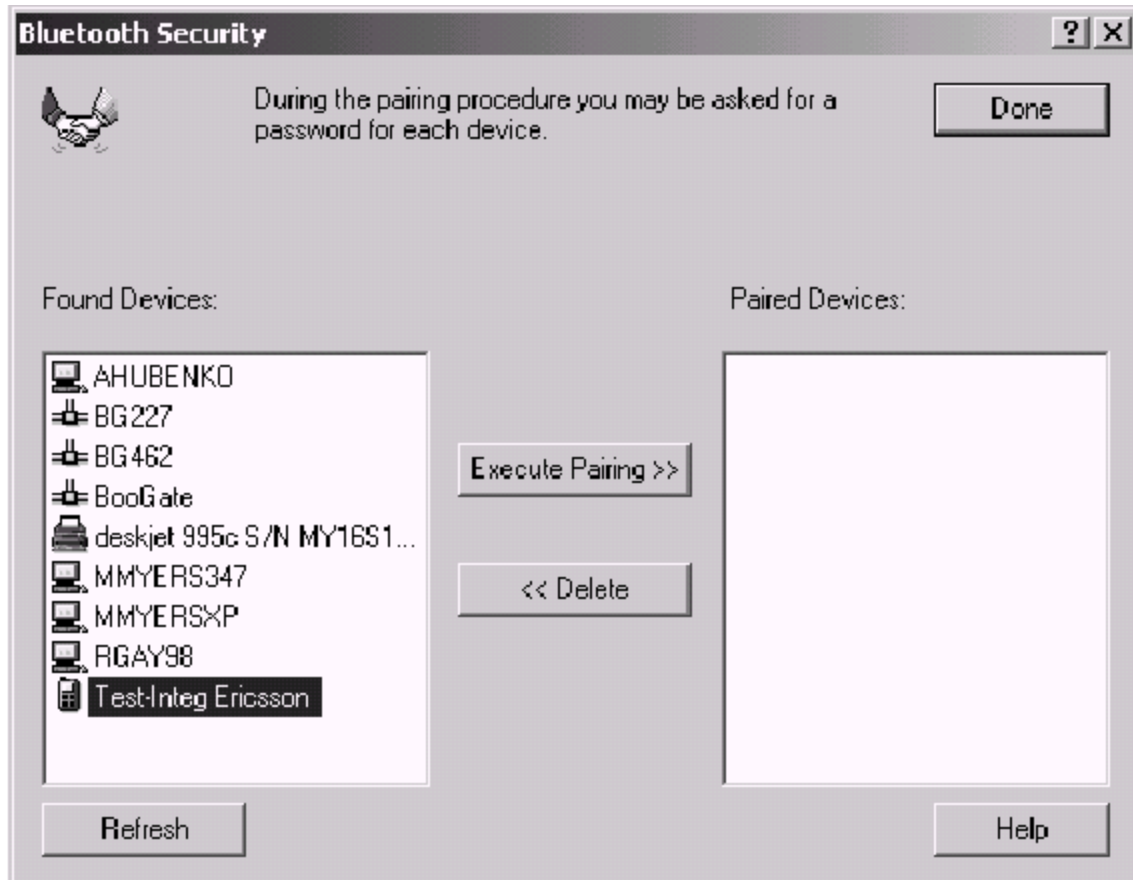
Bluetooth Security

?
X

During the pairing procedure you may be asked for a password for each device.

Done

Found Devices:

Paired Devices:

AHUBENKO
BG227
BG462
BooGate
deskjet 995c S/N MY16S1...
MMYERS347
MMYERSXP
RGAY98
Test-Integ Ericsson

Execute Pairing >>

<< Delete

Refresh

Help